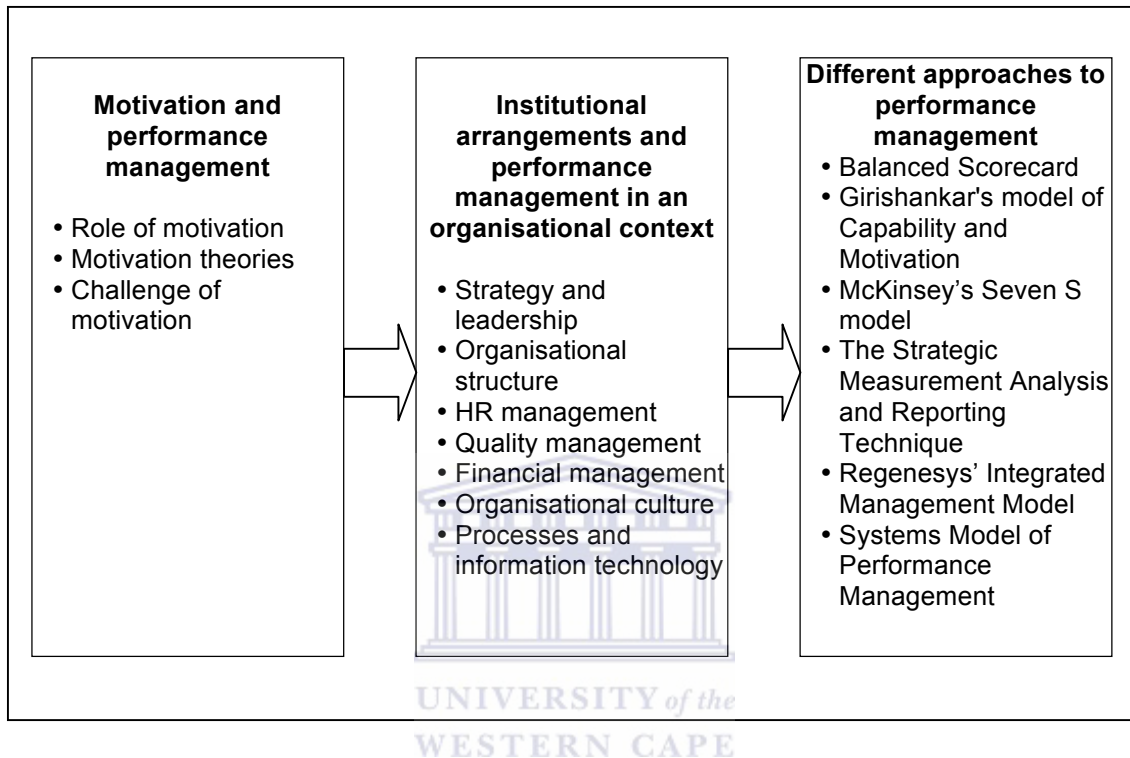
**Motivation and performance management**

- Role of motivation
- Motivation theories
- Challenge of motivation

**Institutional arrangements and performance management in an organisational context**

- Strategy and leadership
- Organisational structure
- HR management
- Quality management
- Financial management
- Organisational culture
- Processes and information technology

**Different approaches to performance management**

- Balanced Scorecard
- Girishankar's model of Capability and Motivation
- McKinsey's Seven S model
- The Strategic Measurement Analysis and Reporting Technique
- Regenesys' Integrated Management Model
- Systems Model of Performance Management

UNIVERSITY of the
WESTERN CAPE